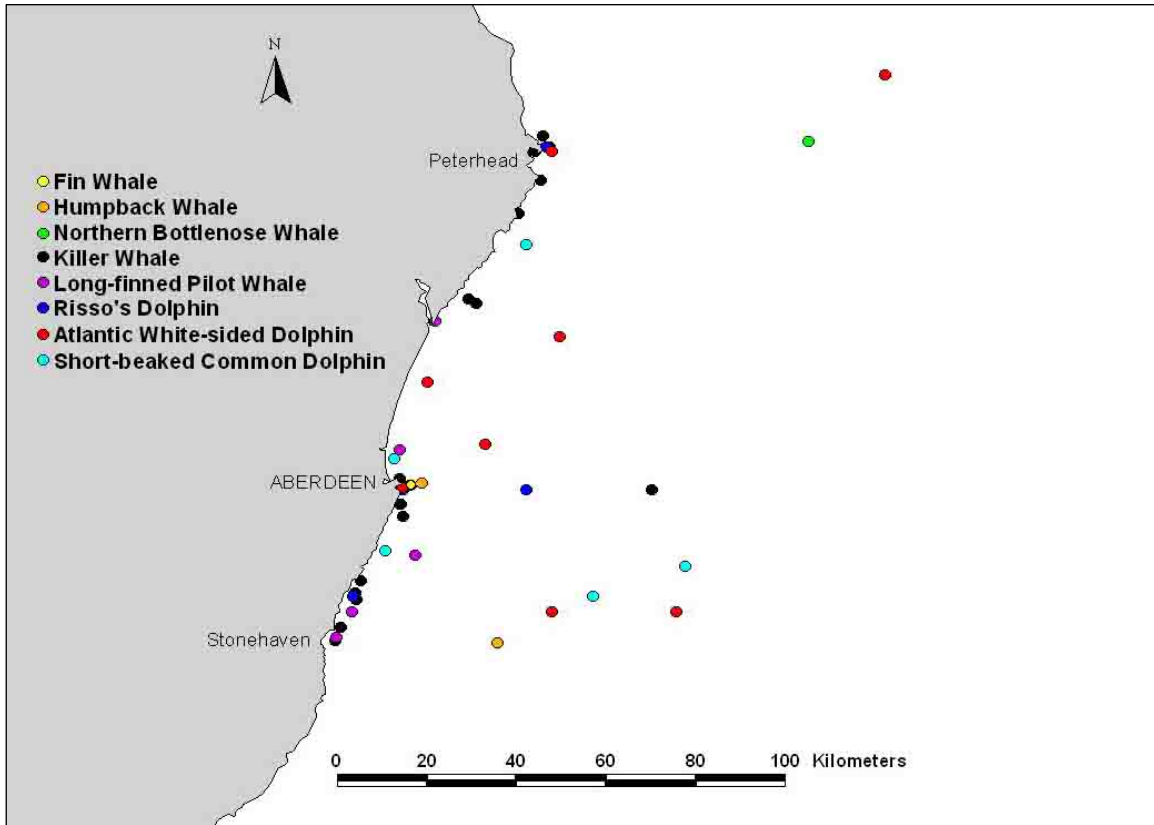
N

Peterhead

Fin Whale
Humpback Whale
Northern Bottlenose Whale
Killer Whale
Long-finned Pilot Whale
Risso's Dolphin
Atlantic White-sided Dolphin
Short-beaked Common Dolphin

ABERDEEN

Stonehaven

0 20 40 60 80 100 Kilometers